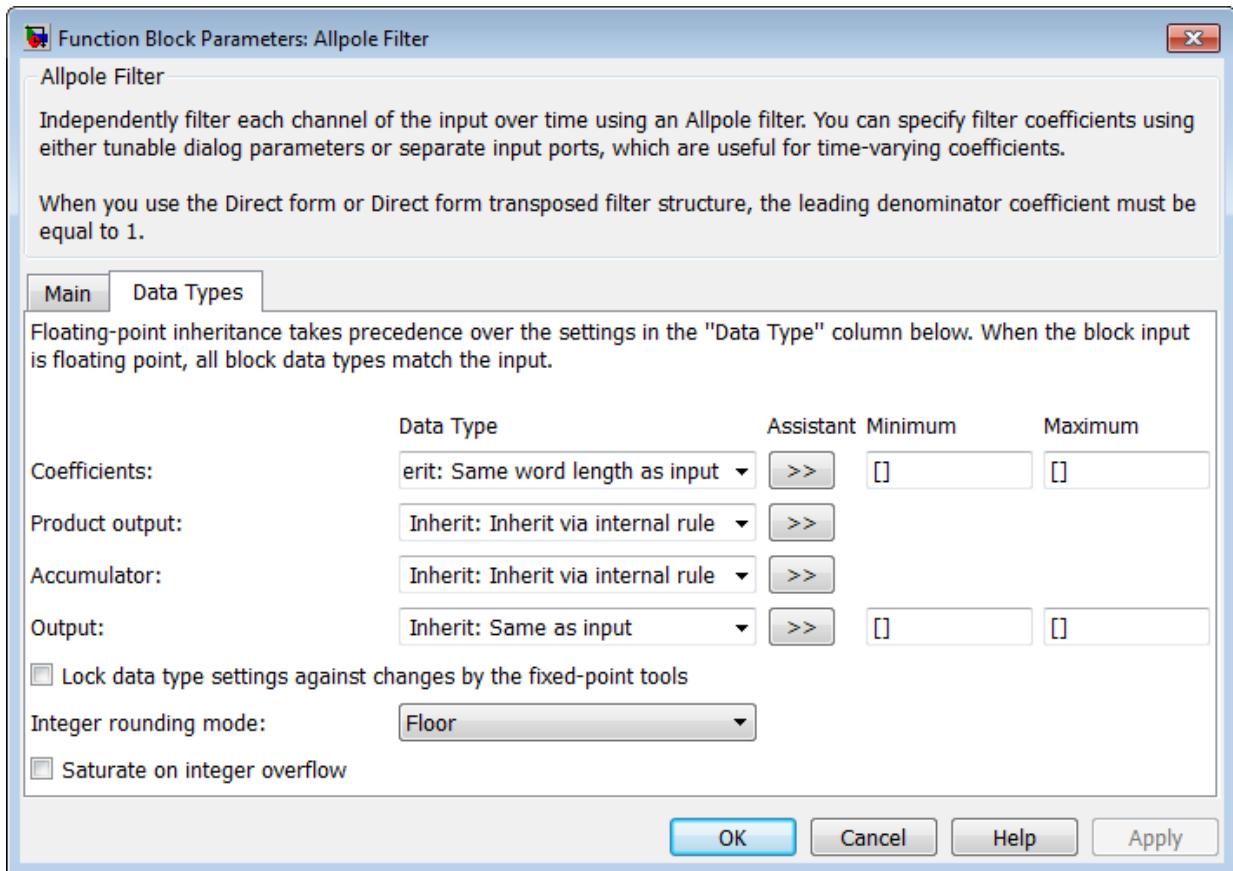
Function Block Parameters: Allpole Filter

Allpole Filter

Independently filter each channel of the input over time using an Allpole filter. You can specify filter coefficients using either tunable dialog parameters or separate input ports, which are useful for time-varying coefficients.

When you use the Direct form or Direct form transposed filter structure, the leading denominator coefficient must be equal to 1.

Main | Data Types

Floating-point inheritance takes precedence over the settings in the "Data Type" column below. When the block input is floating point, all block data types match the input.

| | Data Type | Assistant | Minimum | Maximum |
|---|---|---|---|---|
| Coefficients: | erit: Same word length as input | >> | [] | [] |
| Product output: | Inherit: Inherit via internal rule | >> | | |
| Accumulator: | Inherit: Inherit via internal rule | >> | | |
| Output: | Inherit: Same as input | >> | [] | [] |

Lock data type settings against changes by the fixed-point tools

Integer rounding mode: Floor

Saturate on integer overflow

OK Cancel Help Apply